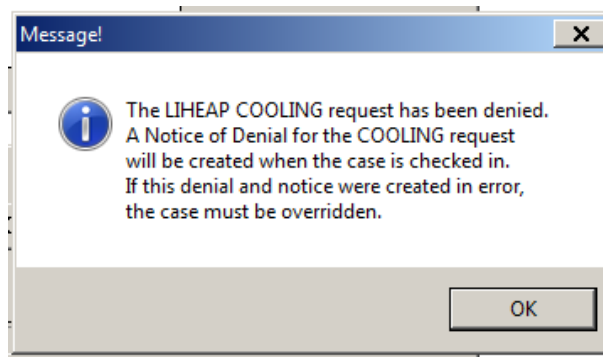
Message!

X

The LIHEAP COOLING request has been denied.
A Notice of Denial for the COOLING request
will be created when the case is checked in.
If this denial and notice were created in error,
the case must be overridden.

OK